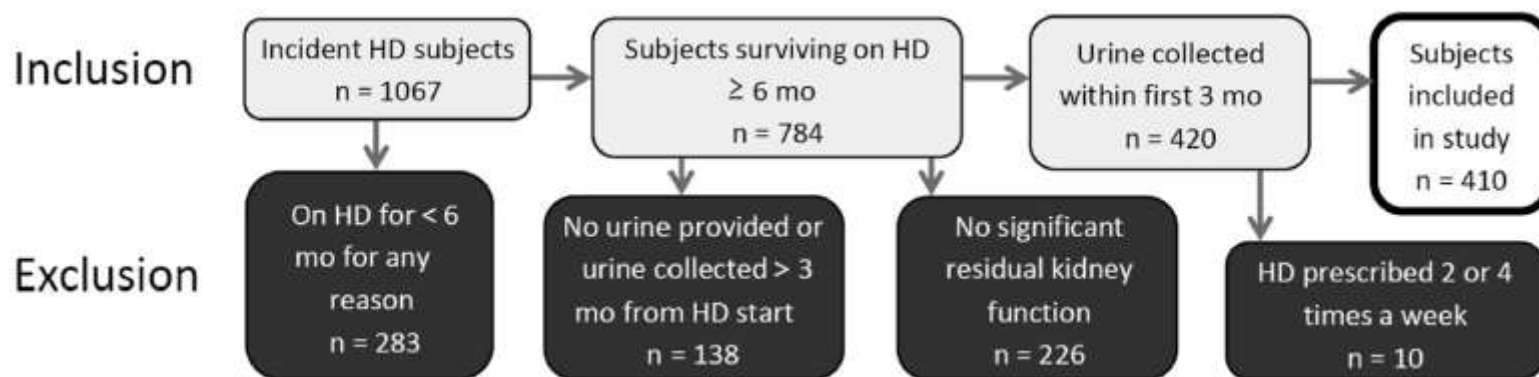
Inclusion

Incident HD subjects
n = 1067

Subjects surviving on HD
≥ 6 mo
n = 784

Urine collected
within first 3 mo
n = 420

Subjects
included
in study
n = 410

Exclusion

On HD for < 6
mo for any
reason
n = 283

No urine provided or
urine collected > 3
mo from HD start
n = 138

No significant
residual kidney
function
n = 226

HD prescribed 2 or 4
times a week
n = 10